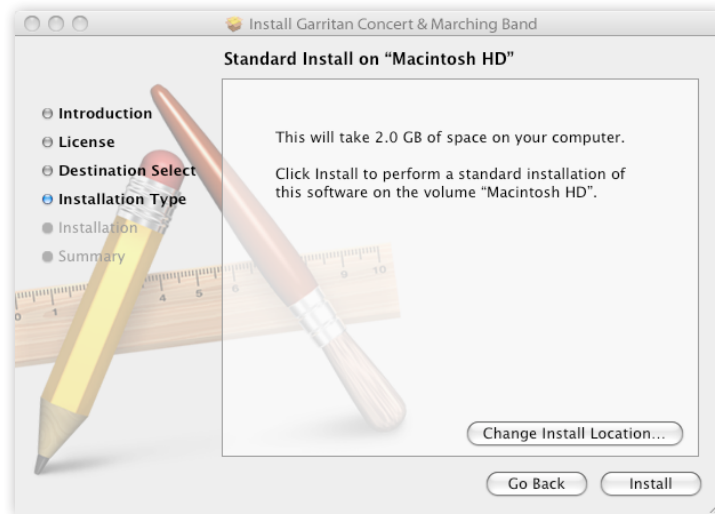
Install Garritan Concert & Marching Band

Standard Install on "Macintosh HD"

Introduction
License
Destination Select
Installation Type
Installation
Summary

This will take 2.0 GB of space on your computer.

Click Install to perform a standard installation of this software on the volume "Macintosh HD".

Change Install Location...

Go Back
Install